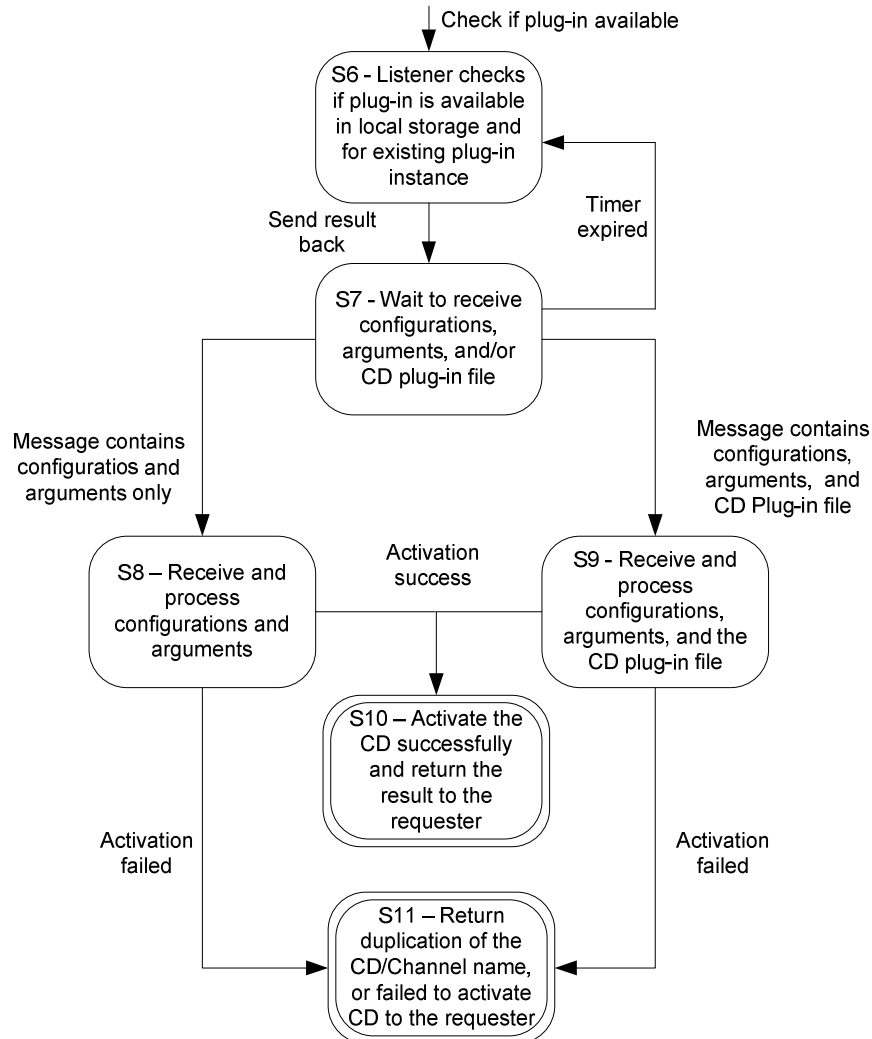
Check if plug-in available

S6 - Listener checks if plug-in is available in local storage and for existing plug-in instance

Send result back

Timer expired

S7 - Wait to receive configurations, arguments, and/or CD plug-in file

Message contains configuratios and arguments only

Message contains configurations, arguments, and CD Plug-in file

S8 – Receive and process configurations and arguments

Activation success

S9 - Receive and process configurations, arguments, and the CD plug-in file

S10 – Activate the CD successfully and return the result to the requester

Activation failed

Activation failed

S11 – Return duplication of the CD/Channel name, or failed to activate CD to the requester